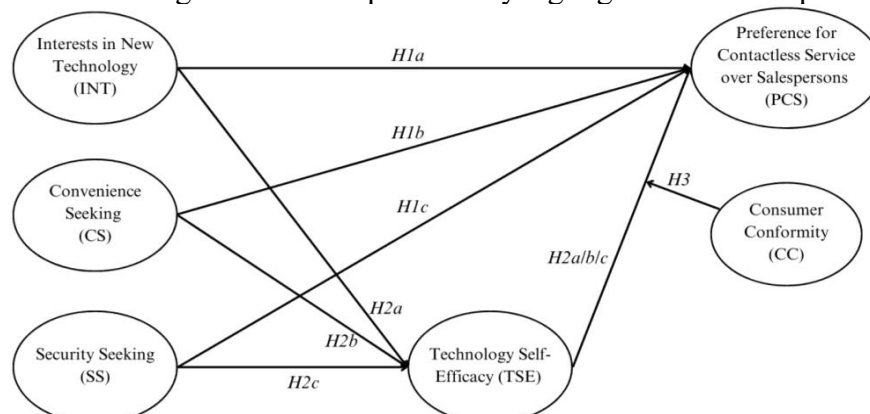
Interests in New Technology (INT)

Convenience Seeking (CS)

Security Seeking (SS)

Preference for Contactless Service over Salespersons (PCS)

Consumer Conformity (CC)

Technology Self-Efficacy (TSE)

H1a

H1b

H1c

H2a

H2b

H2c

H2a/b/c

H3